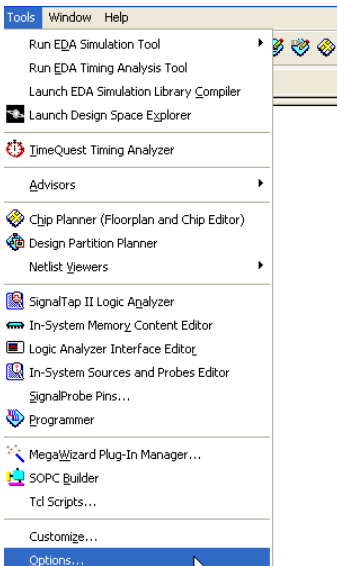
Tools Window Help

Run EDA Simulation Tool
Run EDA Timing Analysis Tool
Launch EDA Simulation Library Compiler
Launch Design Space Explorer

TimeQuest Timing Analyzer

Advisors

Chip Planner (Floorplan and Chip Editor)
Design Partition Planner
Netlist Viewers

SignalTap II Logic Analyzer
In-System Memory Content Editor
Logic Analyzer Interface Editor
In-System Sources and Probes Editor
SignalProbe Pins...
Programmer

MegaWizard Plug-In Manager...
SOPC Builder
Tcl Scripts...

Customize...
Options...